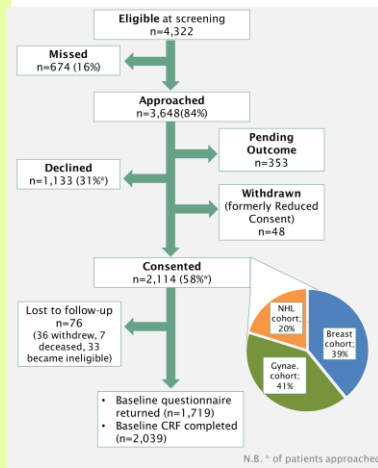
**Eligible** at screening
n=4,322

**Missed**
n=674 (16%)

**Approached**
n=3,648(84%)

**Pending Outcome**
n=353

**Declined**
n=1,133 (31%*)

**Withdrawn**
(formerly Reduced Consent)
n=48

**Consented**
n=2,114 (58%*)

Lost to follow-up
n=76
(36 withdrew, 7 deceased, 33 became ineligible)

NHL cohort; 20%

Breast cohort; 39%

Gynae. cohort; 41%

• Baseline questionnaire returned (n=1,719)
• Baseline CRF completed (n=2,039)

N.B. * of patients approached